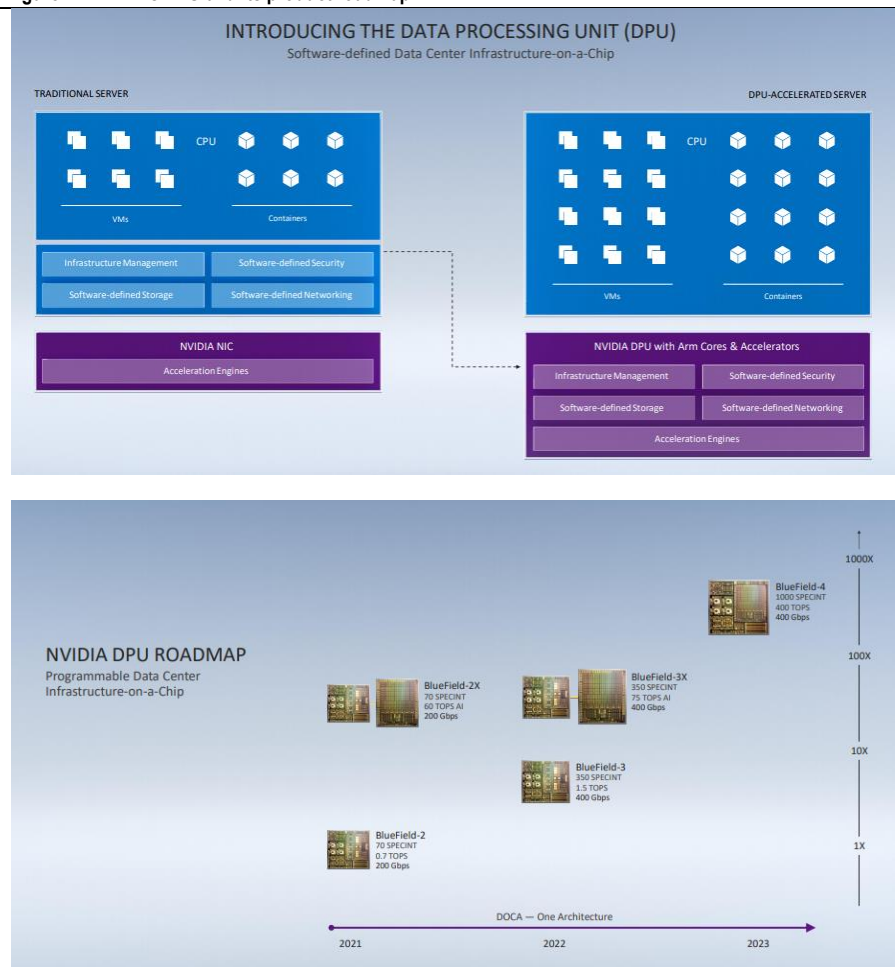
INTRODUCING THE DATA PROCESSING UNIT (DPU)
Software-defined Data Center Infrastructure-on-a-Chip

TRADITIONAL SERVER

CPU

VMs

Containers

Infrastructure Management

Software-defined Security

Software-defined Storage

Software-defined Networking

NVIDIA NIC

Acceleration Engines

DPU-ACCELERATED SERVER

CPU

VMs

Containers

NVIDIA DPU with Arm Cores & Accelerators

Infrastructure Management

Software-defined Security

Software-defined Storage

Software-defined Networking

Acceleration Engines

NVIDIA DPU ROADMAP
Programmable Data Center Infrastructure-on-a-Chip

1000X

100X

10X

1X

BlueField-4
1000 SPECINT
400 TOPS
400 Gbps

BlueField-2X
70 SPECINT
60 TOPS AI
200 Gbps

BlueField-3X
350 SPECINT
75 TOPS AI
400 Gbps

BlueField-3
350 SPECINT
1.5 TOPS
400 Gbps

BlueField-2
70 SPECINT
0.7 TOPS
200 Gbps

DOCA — One Architecture

2021

2022

2023